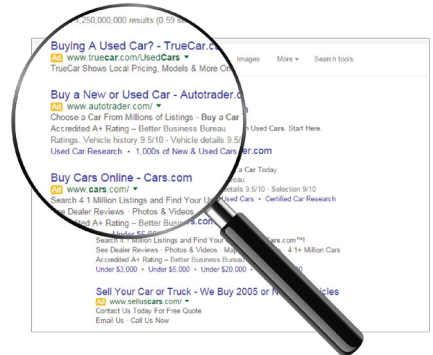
1,250,000,000 results (0.59 se

Images More ▾ Search tools

Buying A Used Car? - TrueCar.com
Ad www.truecar.com/UsedCars ▾
TrueCar Shows Local Pricing, Models & More On

Buy a New or Used Car - Autotrader.com
Ad www.autotrader.com/ ▾
Choose a Car From Millions of Listings - Buy a Car
Accredited A+ Rating – Better Business Bureau
Ratings: Vehicle history 9.5/10 - Vehicle details 9.5/10
Used Car Research • 1,000s of New & Used Cars

Used Cars. Start Here.
a Car Today
details 9.5/10 - Selection 9/10
Used Cars • Certified Car Research

Buy Cars Online - Cars.com
Ad www.cars.com/ ▾
Search 4.1 Million Listings and Find Your
See Dealer Reviews · Photos & Videos
Accredited A+ Rating

Search 4.1 Million Listings and Find Your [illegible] Cars.com™
See Dealer Reviews · Photos & Videos · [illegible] 4.1+ Million Cars
Accredited A+ Rating – Better Business Bureau
Under $3,000 • Under $5,000 • Under $20,000

Sell Your Car or Truck - We Buy 2005 or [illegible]cles
Ad www.selluscars.com/ ▾
Contact Us Today For Free Quote
Email Us · Call Us Now